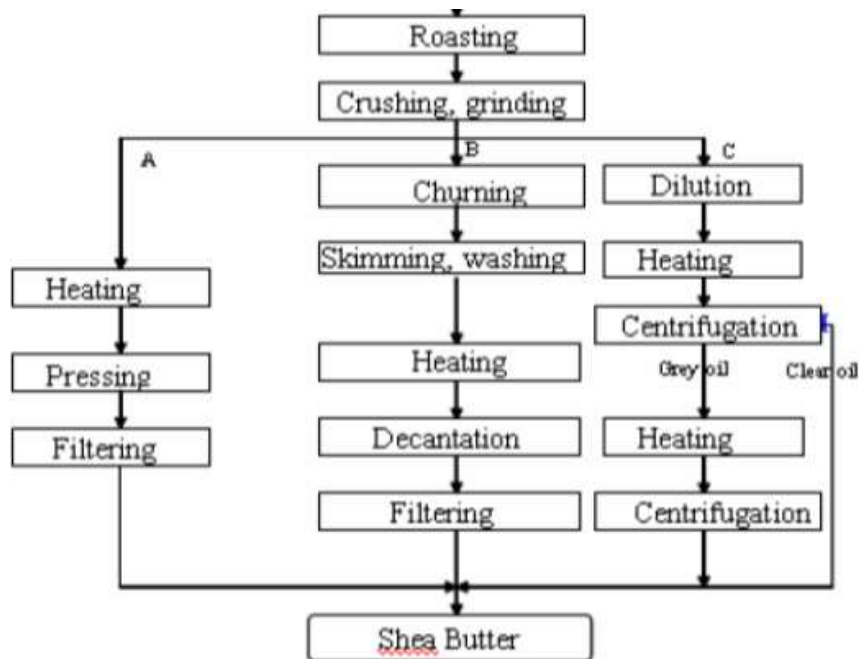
Roasting

Crushing, grinding

A

B

C

Heating

Pressing

Filtering

Churning

Skimming, washing

Heating

Decantation

Filtering

Dilution

Heating

Centrifugation

Grey oil

Clear oil

Heating

Centrifugation

Shea Butter